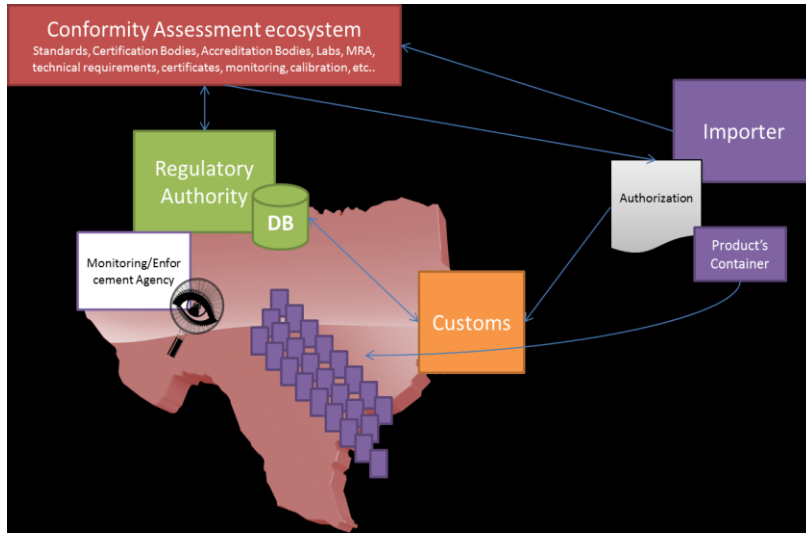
Conformity Assessment ecosystem
Standards, Certification Bodies, Accreditation Bodies, Labs, MRA, technical requirements, certificates, monitoring, calibration, etc..

Importer

Regulatory Authority

DB

Authorization

Product's Container

Monitoring/Enforcement Agency

Customs